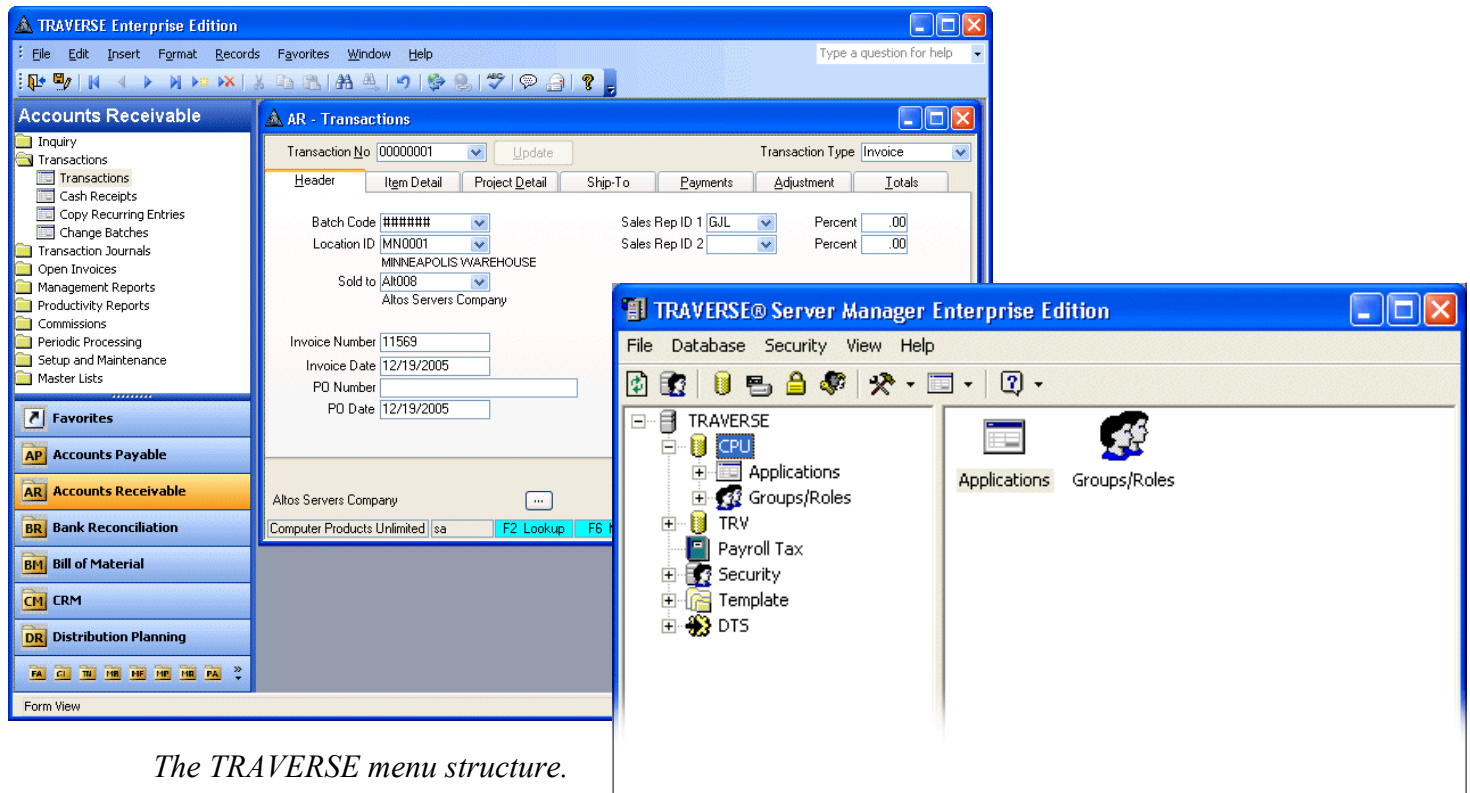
TRAVERSE Enterprise Edition

File Edit Insert Format Records Favorites Window Help

Type a question for help

Accounts Receivable

Inquiry
Transactions
Transactions
Cash Receipts
Copy Recurring Entries
Change Batches
Transaction Journals
Open Invoices
Management Reports
Productivity Reports
Commissions
Periodic Processing
Setup and Maintenance
Master Lists

Favorites
AP Accounts Payable
AR Accounts Receivable
BR Bank Reconciliation
BM Bill of Material
CM CRM
DR Distribution Planning

FA CL TN MR MF MP MR PA

Form View

AR - Transactions

Transaction No 00000001 Update Transaction Type Invoice

Header | Item Detail | Project Detail | Ship-To | Payments | Adjustment | Totals

Batch Code ######
Location ID MN0001
MINNEAPOLIS WAREHOUSE
Sold to Alt008
Altos Servers Company

Sales Rep ID 1 GJL Percent .00
Sales Rep ID 2 Percent .00

Invoice Number 11569
Invoice Date 12/19/2005
PO Number
PO Date 12/19/2005

Altos Servers Company ...

Computer Products Unlimited | sa | F2 Lookup | F6 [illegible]

TRAVERSE® Server Manager Enterprise Edition

File Database Security View Help

TRAVERSE
CPU
Applications
Groups/Roles
TRV
Payroll Tax
Security
Template
DTS

Applications Groups/Roles

The TRAVERSE menu structure.